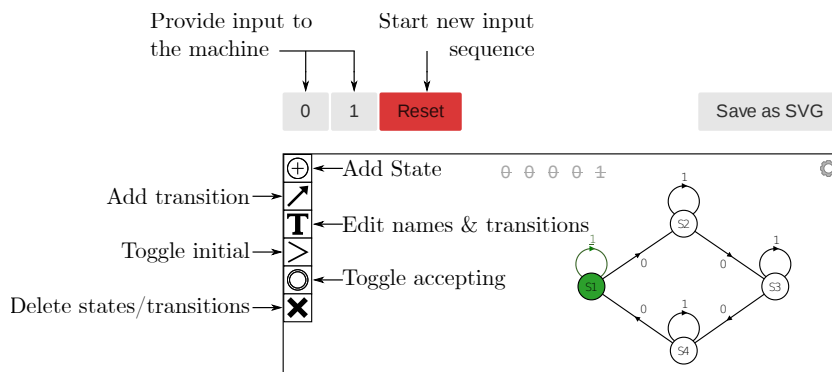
Provide input to the machine

Start new input sequence

0

1

Reset

Save as SVG

Add State

Add transition

Edit names & transitions

Toggle initial

Toggle accepting

Delete states/transitions

0 0 0 0 1

1

S2

1

0

0

1

S1

S3

0

0

1

S4